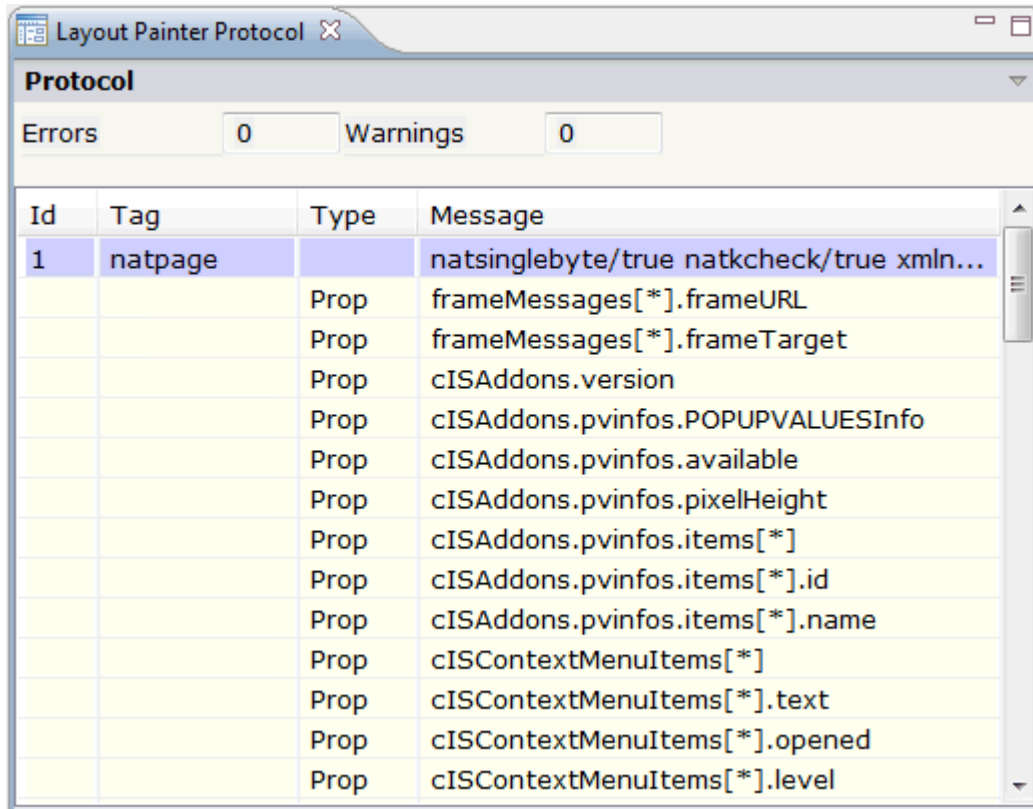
Layout Painter Protocol

Protocol

Errors 0 Warnings 0

| Id | Tag | Type | Message |
|---|---|---|---|
| 1 | natpage | | natsinglebyte/true natkcheck/true xmln... |
| | | Prop | frameMessages[*].frameURL |
| | | Prop | frameMessages[*].frameTarget |
| | | Prop | cISAddons.version |
| | | Prop | cISAddons.pvinfos.POPUPVALUESInfo |
| | | Prop | cISAddons.pvinfos.available |
| | | Prop | cISAddons.pvinfos.pixelHeight |
| | | Prop | cISAddons.pvinfos.items[*] |
| | | Prop | cISAddons.pvinfos.items[*].id |
| | | Prop | cISAddons.pvinfos.items[*].name |
| | | Prop | cISContextMenuItems[*] |
| | | Prop | cISContextMenuItems[*].text |
| | | Prop | cISContextMenuItems[*].opened |
| | | Prop | cISContextMenuItems[*].level |